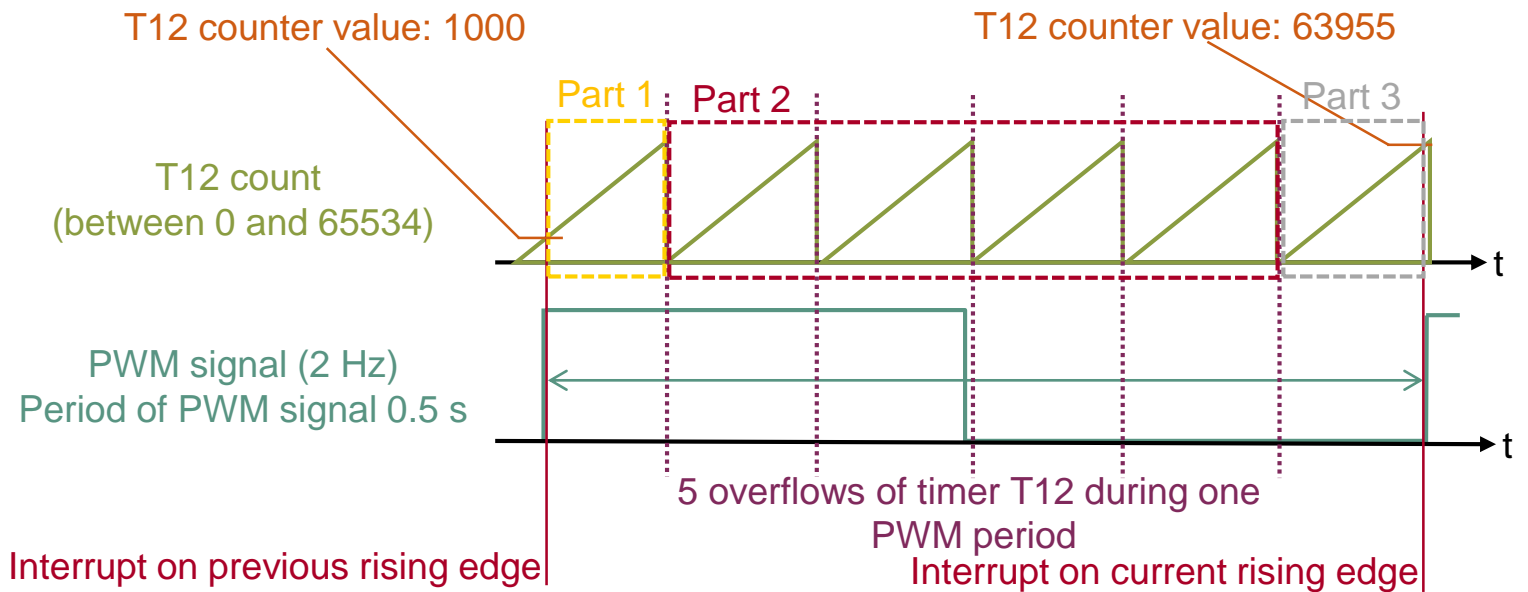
T12 counter value: 1000

T12 counter value: 63955

Part 1

Part 2

Part 3

T12 count
(between 0 and 65534)

t

PWM signal (2 Hz)
Period of PWM signal 0.5 s

t

5 overflows of timer T12 during one PWM period

Interrupt on previous rising edge

Interrupt on current rising edge